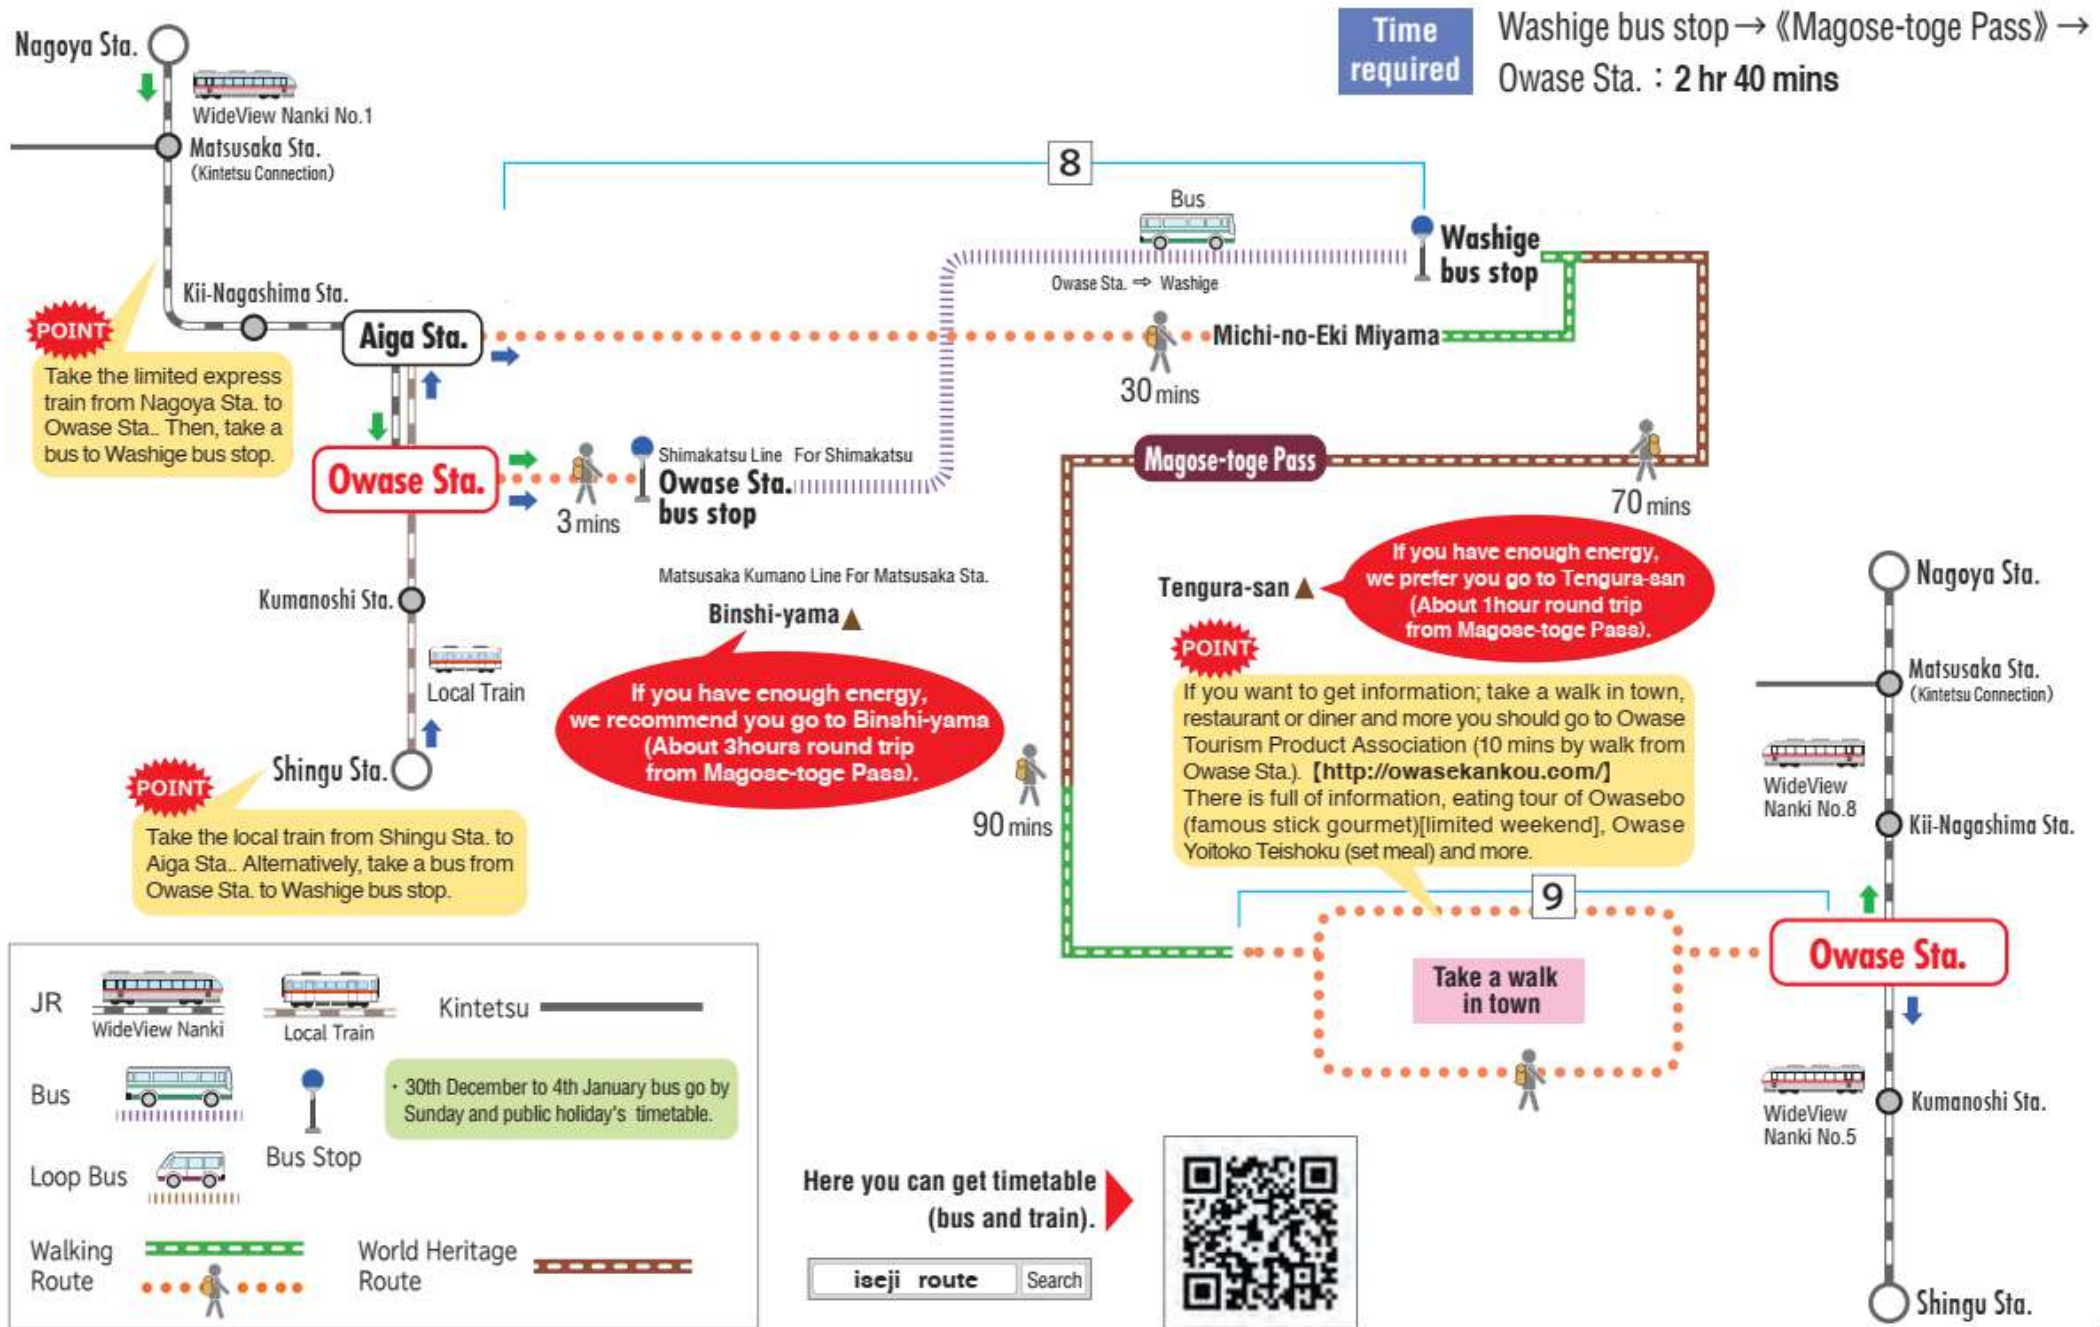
Time required

Washige bus stop → 《Magose-toge Pass》 → Owase Sta. : 2 hr 40 mins

Nagoya Sta.

WideView Nanki No.1

Matsusaka Sta. (Kintetsu Connection)

Kii-Nagashima Sta.

POINT

Take the limited express train from Nagoya Sta. to Owase Sta.. Then, take a bus to Washige bus stop.

Aiga Sta.

Owase Sta.

Kumanoshi Sta.

Local Train

Shingu Sta.

POINT

Take the local train from Shingu Sta. to Aiga Sta.. Alternatively, take a bus from Owase Sta. to Washige bus stop.

8

Bus

Owase Sta. ⇨ Washige

Washige bus stop

Michi-no-Eki Miyama

30 mins

3 mins

Shimakatsu Line For Shimakatsu

Owase Sta. bus stop

Magose-toge Pass

70 mins

Matsusaka Kumano Line For Matsusaka Sta.

Binshi-yama

If you have enough energy, we recommend you go to Binshi-yama (About 3hours round trip from Magose-toge Pass).

90 mins

Tengura-san

If you have enough energy, we prefer you go to Tengura-san (About 1hour round trip from Magose-toge Pass).

POINT

If you want to get information; take a walk in town, restaurant or diner and more you should go to Owase Tourism Product Association (10 mins by walk from Owase Sta.). [http://owasekankou.com/] There is full of information, eating tour of Owasebo (famous stick gourmet)[limited weekend], Owase Yoitoko Teishoku (set meal) and more.

9

Take a walk in town

Nagoya Sta.

Matsusaka Sta. (Kintetsu Connection)

WideView Nanki No.8

Kii-Nagashima Sta.

Owase Sta.

WideView Nanki No.5

Kumanoshi Sta.

Shingu Sta.

JR

WideView Nanki

Local Train

Kintetsu

Bus

Bus Stop

・30th December to 4th January bus go by Sunday and public holiday's timetable.

Loop Bus

Walking Route

World Heritage Route

Here you can get timetable (bus and train).

iseji route

Search